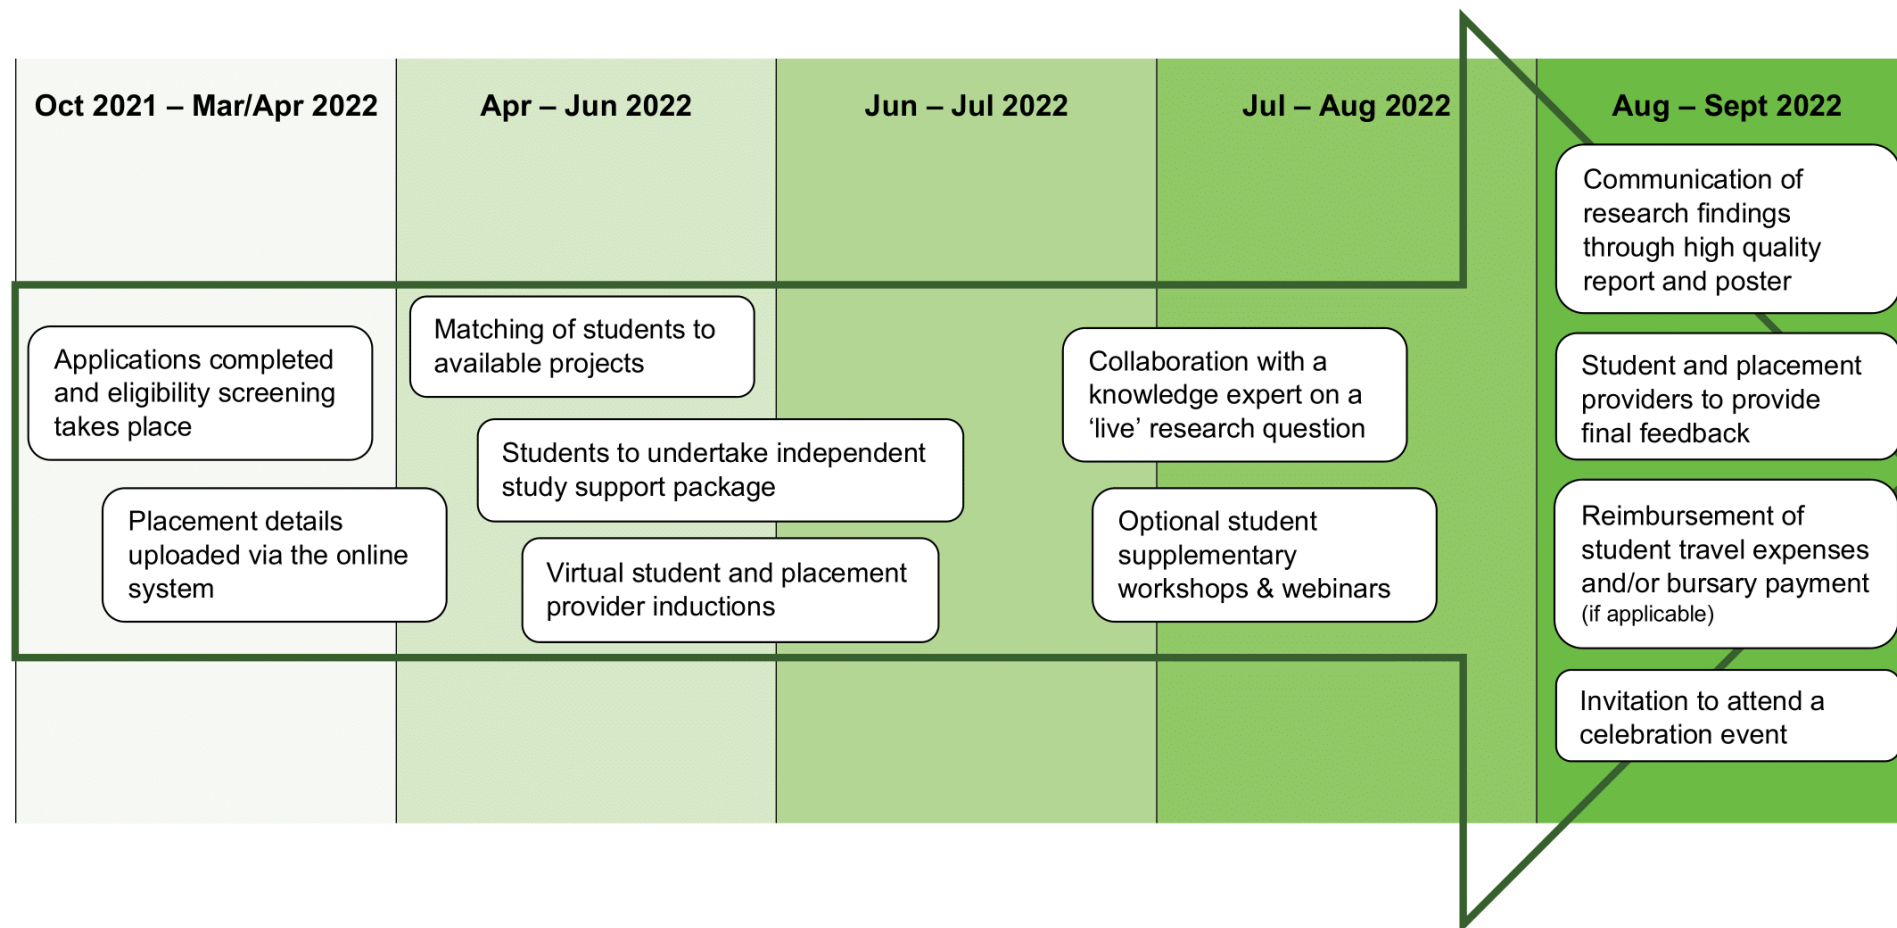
Oct 2021 – Mar/Apr 2022

Apr – Jun 2022

Jun – Jul 2022

Jul – Aug 2022

Aug – Sept 2022

Applications completed and eligibility screening takes place

Placement details uploaded via the online system

Matching of students to available projects

Students to undertake independent study support package

Virtual student and placement provider inductions

Collaboration with a knowledge expert on a ‘live’ research question

Optional student supplementary workshops & webinars

Communication of research findings through high quality report and poster

Student and placement providers to provide final feedback

Reimbursement of student travel expenses and/or bursary payment (if applicable)

Invitation to attend a celebration event